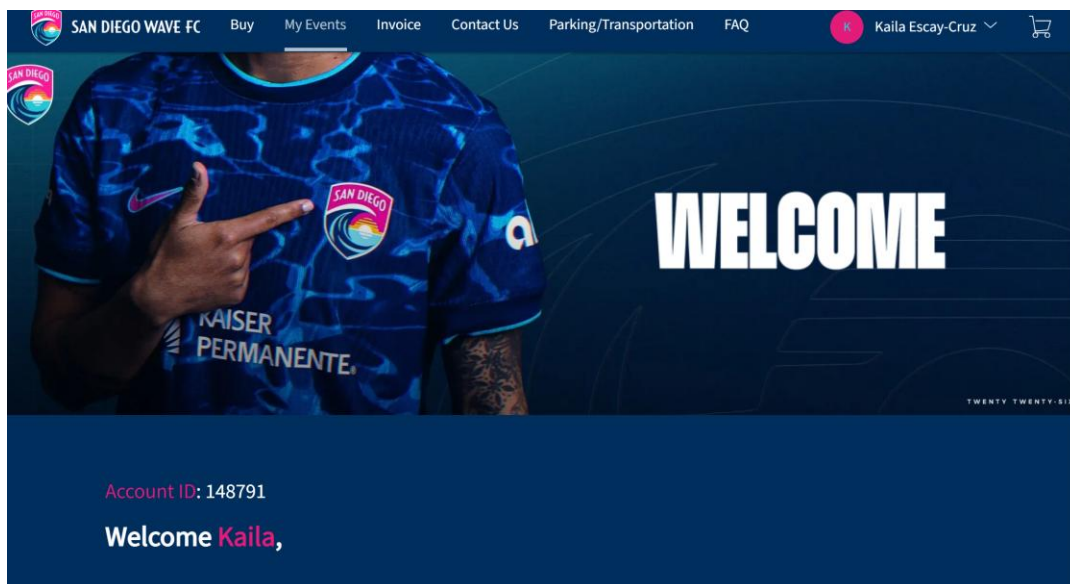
SAN DIEGO
SAN DIEGO WAVE FC Buy My Events Invoice Contact Us Parking/Transportation FAQ K Kaila Escay-Cruz

SAN DIEGO

SAN DIEGO

KAISER PERMANENTE.

WELCOME

TWENTY TWENTY-SI

Account ID: 148791

Welcome Kaila,